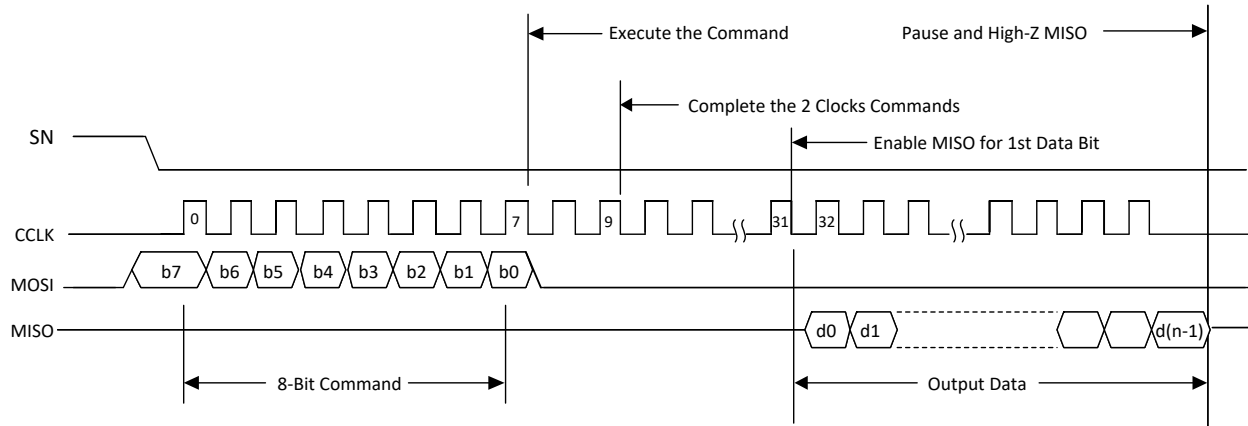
Execute the Command

Pause and High-Z MISO

Complete the 2 Clocks Commands

SN

Enable MISO for 1st Data Bit

CCLK

0

7

9

31

32

MOSI

b7

b6

b5

b4

b3

b2

b1

b0

MISO

d0

d1

d(n-1)

8-Bit Command

Output Data